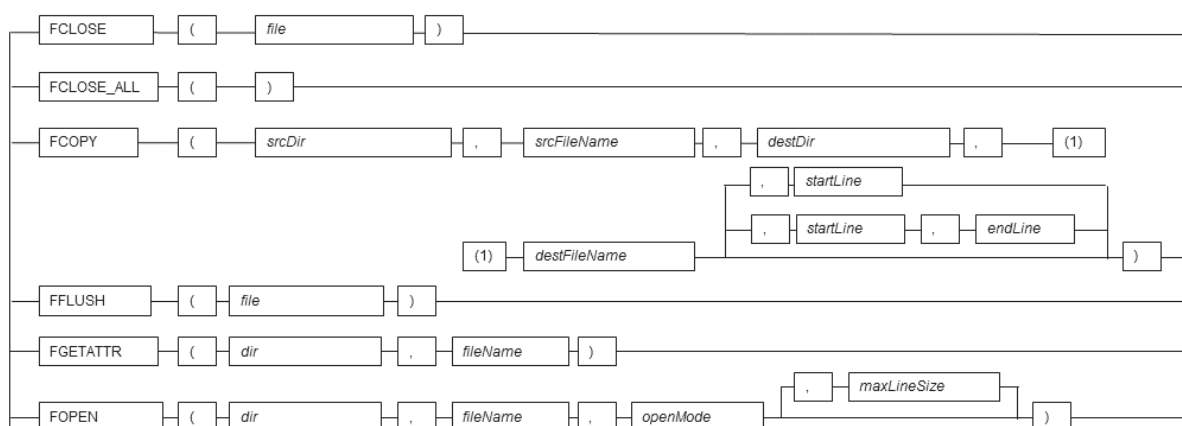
FCLOSE ( *file* )

FCLOSE_ALL ( )

FCOPY ( *srcDir* , *srcFileName* , *destDir* , (1)

, *startLine*

, *startLine* , *endLine*

(1) *destFileName* )

FFLUSH ( *file* )

FGETATTR ( *dir* , *fileName* )

, *maxLineSize*

FOPEN ( *dir* , *fileName* , *openMode* )